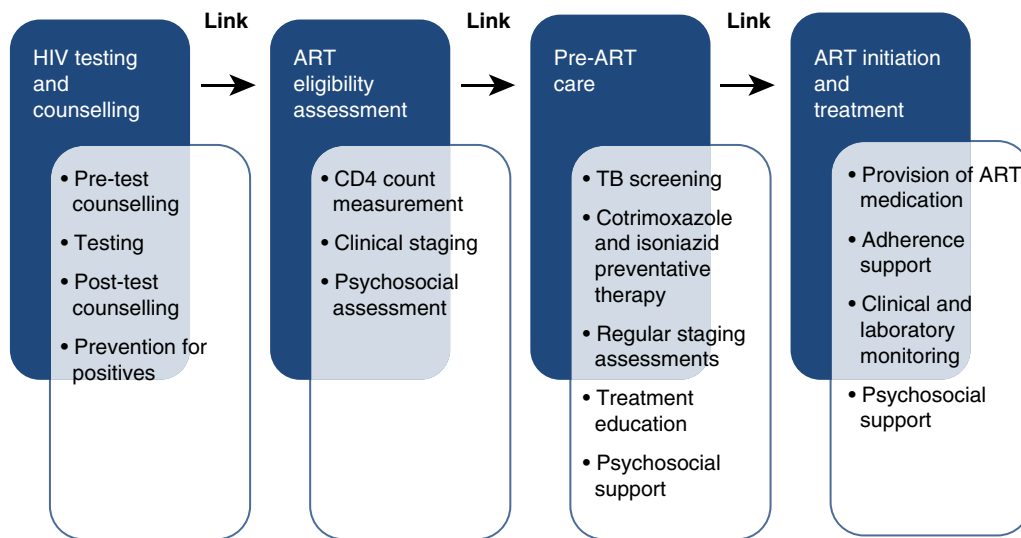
HIV testing and counselling

• Pre-test counselling
• Testing
• Post-test counselling
• Prevention for positives

Link

ART eligibility assessment

• CD4 count measurement
• Clinical staging
• Psychosocial assessment

Link

Pre-ART care

• TB screening
• Cotrimoxazole and isoniazid preventative therapy
• Regular staging assessments
• Treatment education
• Psychosocial support

Link

ART initiation and treatment

• Provision of ART medication
• Adherence support
• Clinical and laboratory monitoring
• Psychosocial support